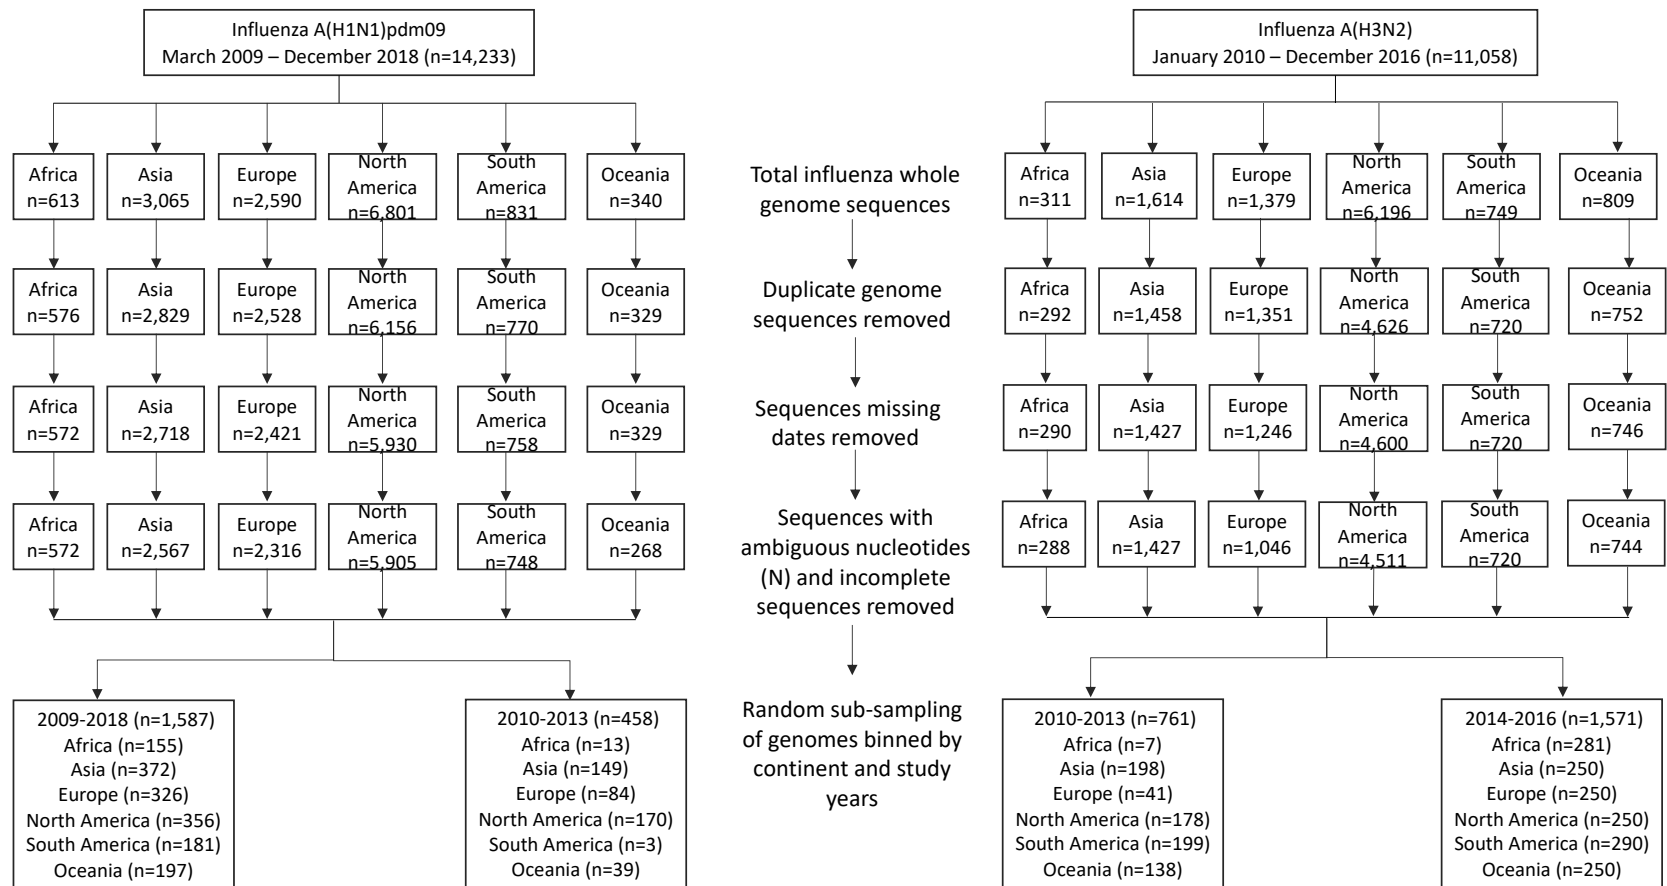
Influenza A(H1N1)pdm09
March 2009 – December 2018 (n=14,233)

Africa n=613
Asia n=3,065
Europe n=2,590
North America n=6,801
South America n=831
Oceania n=340

Africa n=576
Asia n=2,829
Europe n=2,528
North America n=6,156
South America n=770
Oceania n=329

Africa n=572
Asia n=2,718
Europe n=2,421
North America n=5,930
South America n=758
Oceania n=329

Africa n=572
Asia n=2,567
Europe n=2,316
North America n=5,905
South America n=748
Oceania n=268

2009-2018 (n=1,587)
Africa (n=155)
Asia (n=372)
Europe (n=326)
North America (n=356)
South America (n=181)
Oceania (n=197)

2010-2013 (n=458)
Africa (n=13)
Asia (n=149)
Europe (n=84)
North America (n=170)
South America (n=3)
Oceania (n=39)

Total influenza whole genome sequences

Duplicate genome sequences removed

Sequences missing dates removed

Sequences with ambiguous nucleotides (N) and incomplete sequences removed

Random sub-sampling of genomes binned by continent and study years

Influenza A(H3N2)
January 2010 – December 2016 (n=11,058)

Africa n=311
Asia n=1,614
Europe n=1,379
North America n=6,196
South America n=749
Oceania n=809

Africa n=292
Asia n=1,458
Europe n=1,351
North America n=4,626
South America n=720
Oceania n=752

Africa n=290
Asia n=1,427
Europe n=1,246
North America n=4,600
South America n=720
Oceania n=746

Africa n=288
Asia n=1,427
Europe n=1,046
North America n=4,511
South America n=720
Oceania n=744

2010-2013 (n=761)
Africa (n=7)
Asia (n=198)
Europe (n=41)
North America (n=178)
South America (n=199)
Oceania (n=138)

2014-2016 (n=1,571)
Africa (n=281)
Asia (n=250)
Europe (n=250)
North America (n=250)
South America (n=290)
Oceania (n=250)